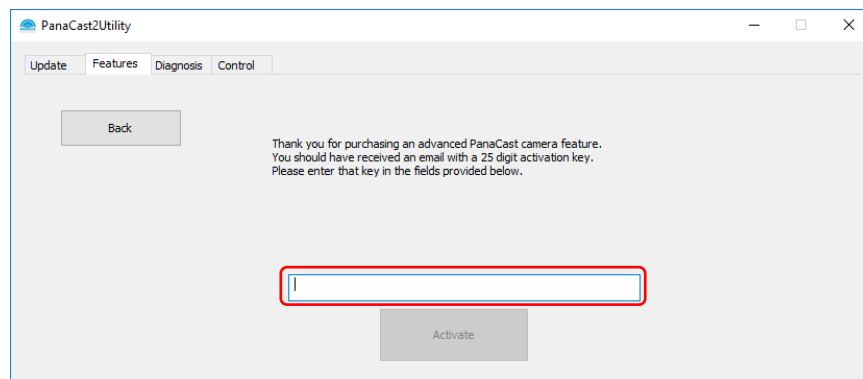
PanaCast2Utility

Update Features Diagnosis Control

Back

Thank you for purchasing an advanced PanaCast camera feature.
You should have received an email with a 25 digit activation key.
Please enter that key in the fields provided below.

Activate